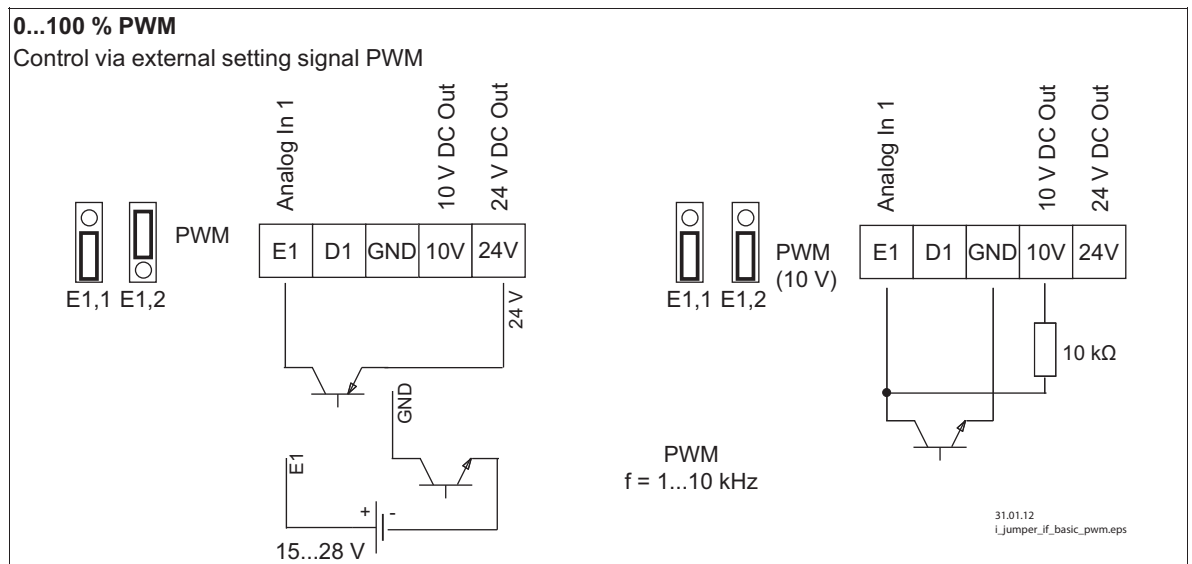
**0...100 % PWM**

Control via external setting signal PWM

Analog In 1

10 V DC Out

24 V DC Out

PWM

E1,1 E1,2

| E1 | D1 | GND | 10V | 24V |
|---|---|---|---|---|

24 V

GND

E1

+ -

15...28 V

Analog In 1

10 V DC Out

24 V DC Out

PWM (10 V)

E1,1 E1,2

| E1 | D1 | GND | 10V | 24V |
|---|---|---|---|---|

10 kΩ

PWM
f = 1...10 kHz

31.01.12
i_jumper_if_basic_pwm.eps